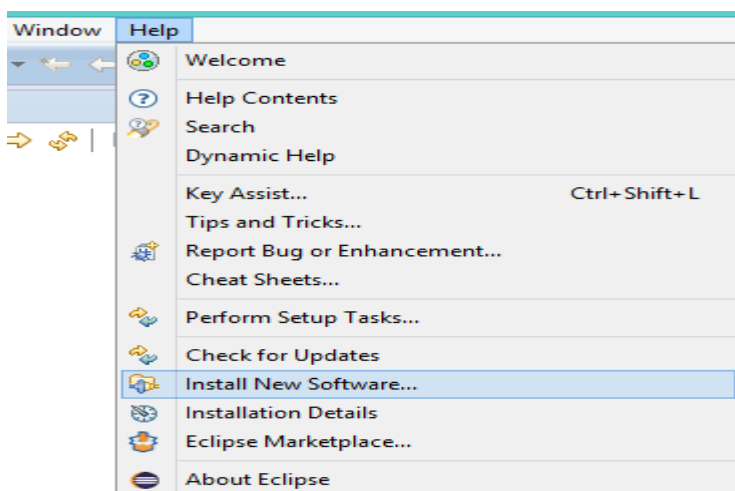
Window Help

Welcome

Help Contents
Search
Dynamic Help

Key Assist... Ctrl+Shift+L
Tips and Tricks...
Report Bug or Enhancement...
Cheat Sheets...

Perform Setup Tasks...

Check for Updates
Install New Software...
Installation Details
Eclipse Marketplace...

About Eclipse